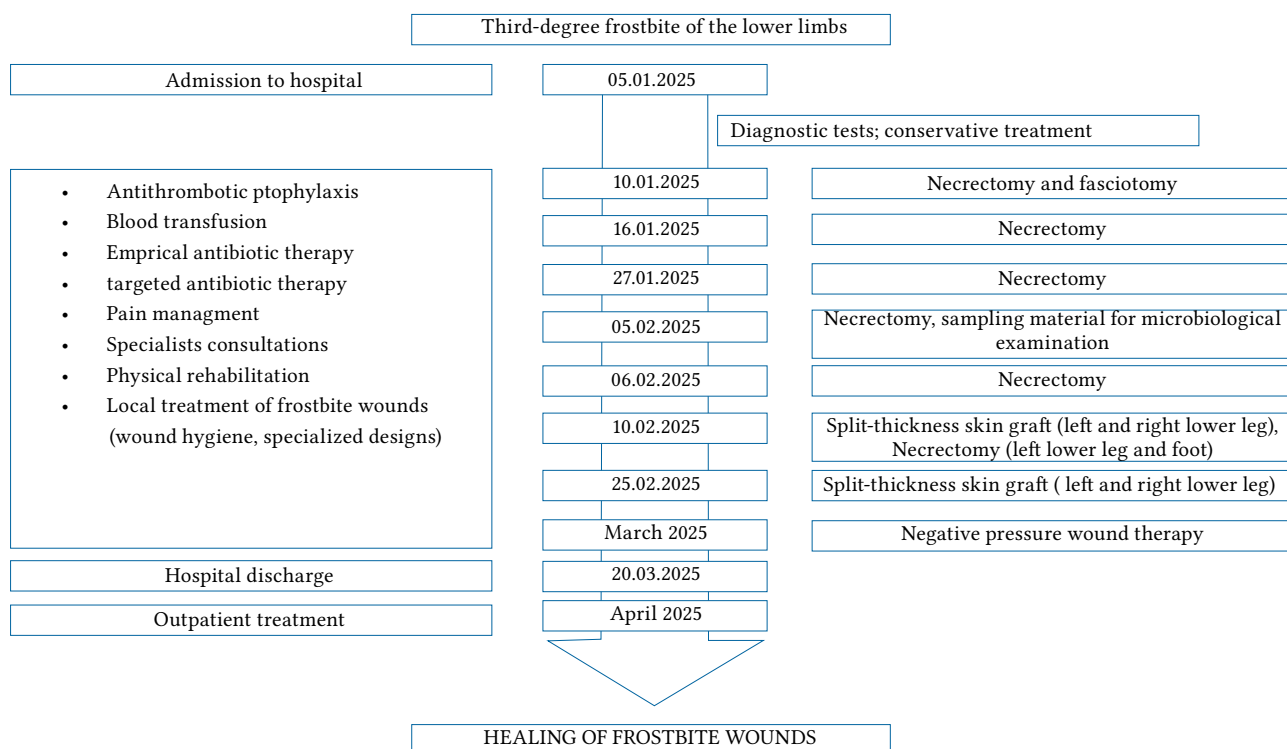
Third-degree frostbite of the lower limbs

Admission to hospital

05.01.2025

Diagnostic tests; conservative treatment

- Antithrombotic ptophylaxis
- Blood transfusion
- Emprical antibiotic therapy
- targeted antibiotic therapy
- Pain managment
- Specialists consultations
- Physical rehabilitation
- Local treatment of frostbite wounds (wound hygiene, specialized designs)

10.01.2025

Necrectomy and fasciotomy

16.01.2025

Necrectomy

27.01.2025

Necrectomy

05.02.2025

Necrectomy, sampling material for microbiological examination

06.02.2025

Necrectomy

10.02.2025

Split-thickness skin graft (left and right lower leg), Necrectomy (left lower leg and foot)

25.02.2025

Split-thickness skin graft ( left and right lower leg)

March 2025

Negative pressure wound therapy

Hospital discharge

20.03.2025

Outpatient treatment

April 2025

HEALING OF FROSTBITE WOUNDS